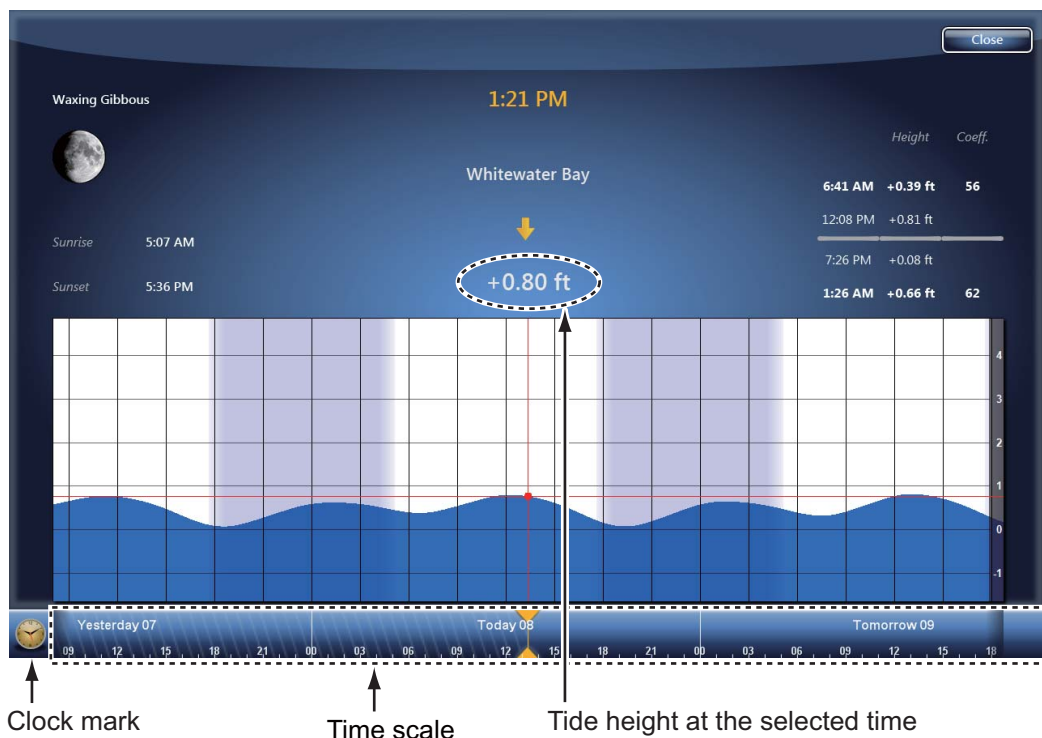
Close

Waxing Gibbous

1:21 PM

Whitewater Bay

Height Coeff.

6:41 AM +0.39 ft 56

12:08 PM +0.81 ft

7:26 PM +0.08 ft

1:26 AM +0.66 ft 62

Sunrise 5:07 AM

Sunset 5:36 PM

+0.80 ft

4
3
2
1
0
-1

Yesterday 07 Today 08 Tomorrow 09

09 12 15 18 21 00 03 06 09 12 15 18 21 00 03 06 09 12 15 18

Clock mark

Time scale

Tide height at the selected time